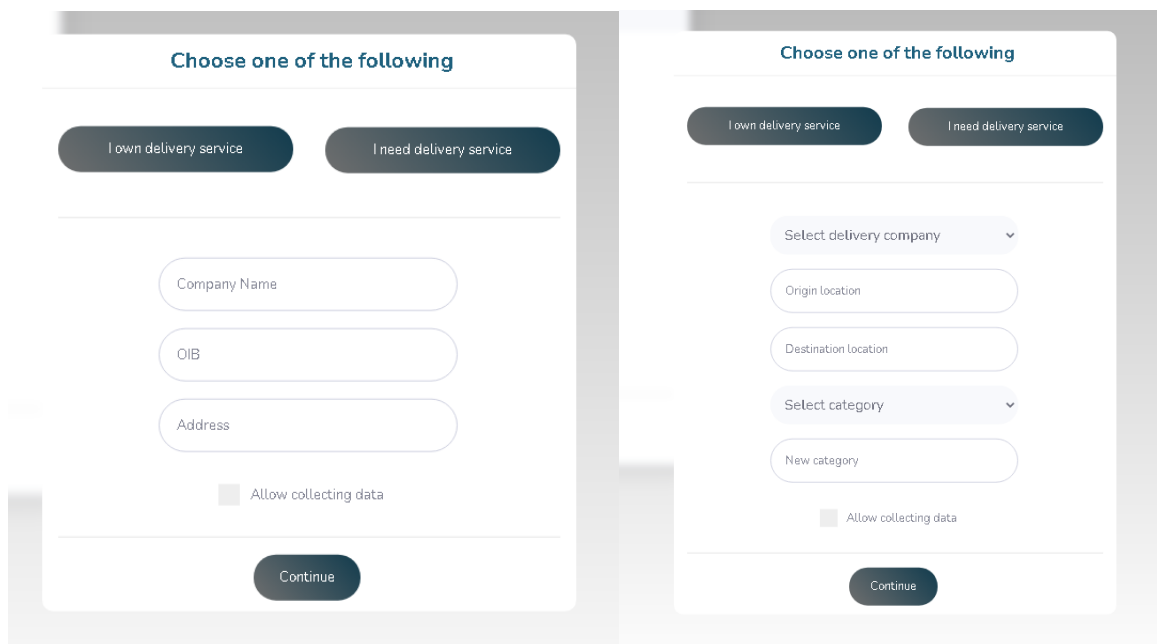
Choose one of the following

I own delivery service

I need delivery service

Company Name

OIB

Address

Allow collecting data

Continue

Choose one of the following

I own delivery service

I need delivery service

Select delivery company

Origin location

Destination location

Select category

New category

Allow collecting data

Continue